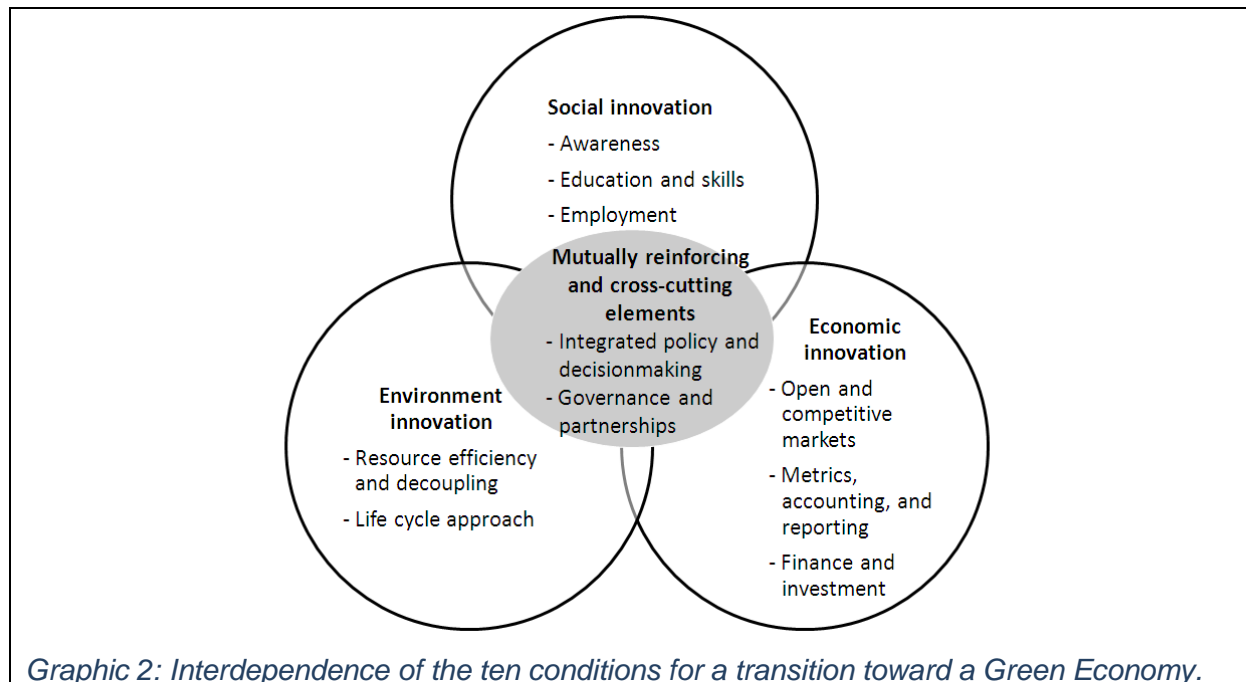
Social innovation
- Awareness
- Education and skills
- Employment

Mutually reinforcing and cross-cutting elements
- Integrated policy and decisionmaking
- Governance and partnerships

Environment innovation
- Resource efficiency and decoupling
- Life cycle approach

Economic innovation
- Open and competitive markets
- Metrics, accounting, and reporting
- Finance and investment

Graphic 2: Interdependence of the ten conditions for a transition toward a Green Economy.